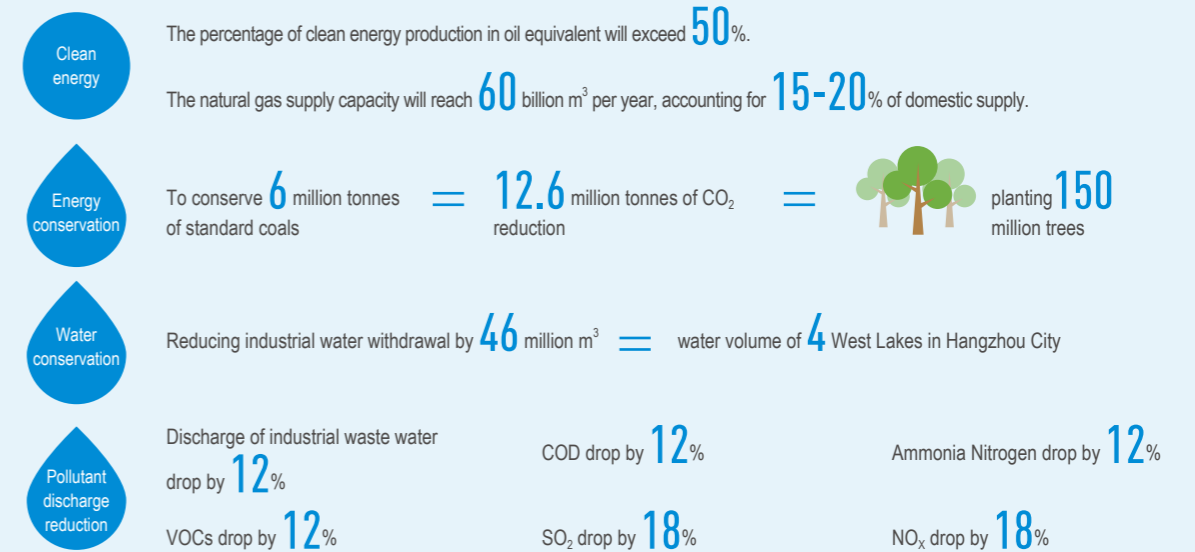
Clean energy

The percentage of clean energy production in oil equivalent will exceed 50%.

The natural gas supply capacity will reach 60 billion $m^3$ per year, accounting for 15-20% of domestic supply.

Energy conservation

To conserve 6 million tonnes of standard coals = 12.6 million tonnes of $CO_2$ reduction = planting 150 million trees

Water conservation

Reducing industrial water withdrawal by 46 million $m^3$ = water volume of 4 West Lakes in Hangzhou City

Pollutant discharge reduction

Discharge of industrial waste water drop by 12%

COD drop by 12%

Ammonia Nitrogen drop by 12%

VOCs drop by 12%

$SO_2$ drop by 18%

$NO_X$ drop by 18%